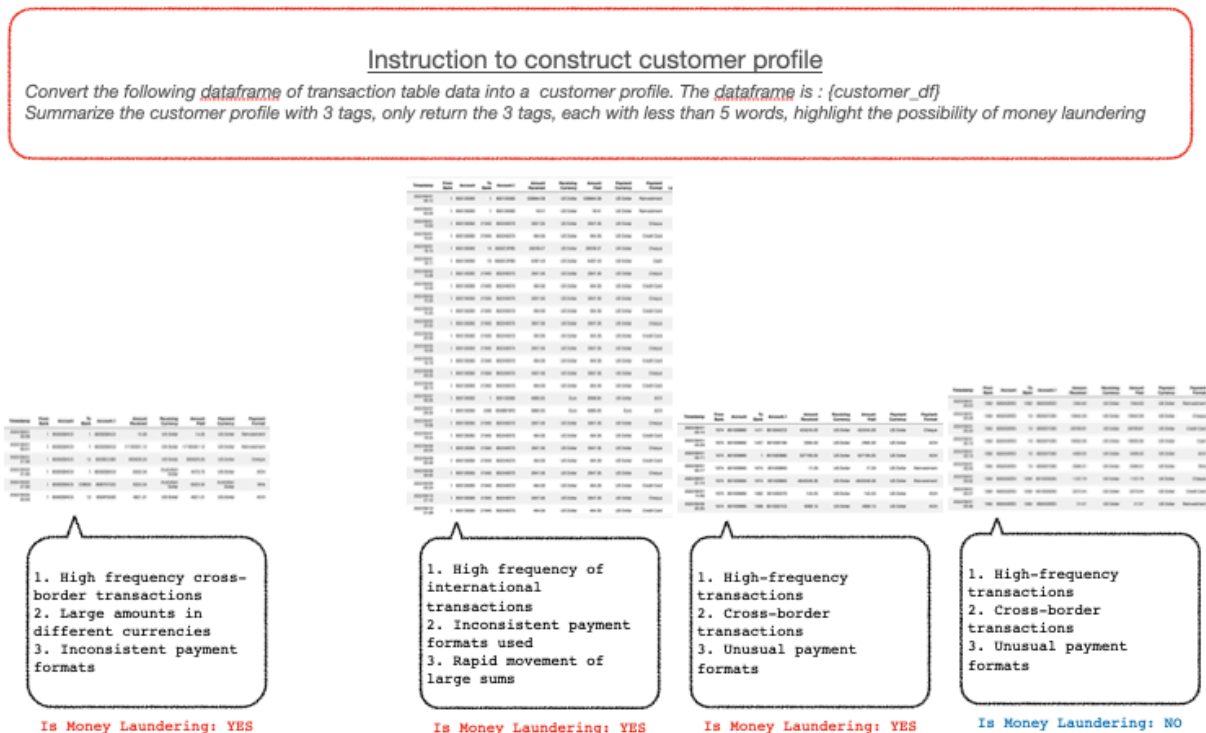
Instruction to construct customer profile

Convert the following dataframe of transaction table data into a customer profile. The dataframe is : {customer_df}
Summarize the customer profile with 3 tags, only return the 3 tags, each with less than 5 words, highlight the possibility of money laundering

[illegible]

1. High frequency cross-border transactions
2. Large amounts in different currencies
3. Inconsistent payment formats

Is Money Laundering: YES

1. High frequency of international transactions
2. Inconsistent payment formats used
3. Rapid movement of large sums

Is Money Laundering: YES

1. High-frequency transactions
2. Cross-border transactions
3. Unusual payment formats

Is Money Laundering: YES

1. High-frequency transactions
2. Cross-border transactions
3. Unusual payment formats

Is Money Laundering: NO